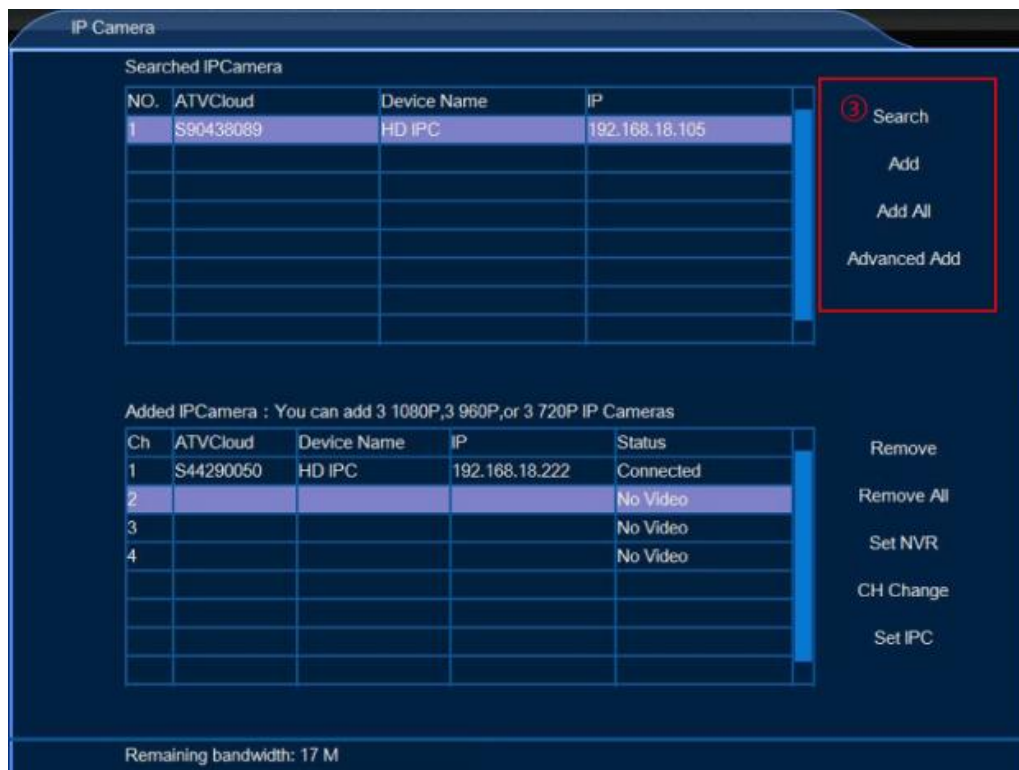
IP Camera

Searched IPCamera

| NO. | ATVCloud | Device Name | IP |
|---|---|---|---|
| 1 | S90438089 | HD IPC | 192.168.18.105 |
| | | | |
| | | | |
| | | | |
| | | | |
| | | | |
| | | | |
| | | | |

③ Search
Add
Add All
Advanced Add

Added IPCamera : You can add 3 1080P,3 960P,or 3 720P IP Cameras

| Ch | ATVCloud | Device Name | IP | Status |
|---|---|---|---|---|
| 1 | S44290050 | HD IPC | 192.168.18.222 | Connected |
| 2 | | | | No Video |
| 3 | | | | No Video |
| 4 | | | | No Video |
| | | | | |
| | | | | |
| | | | | |
| | | | | |

Remove
Remove All
Set NVR
CH Change
Set IPC

Remaining bandwidth: 17 M